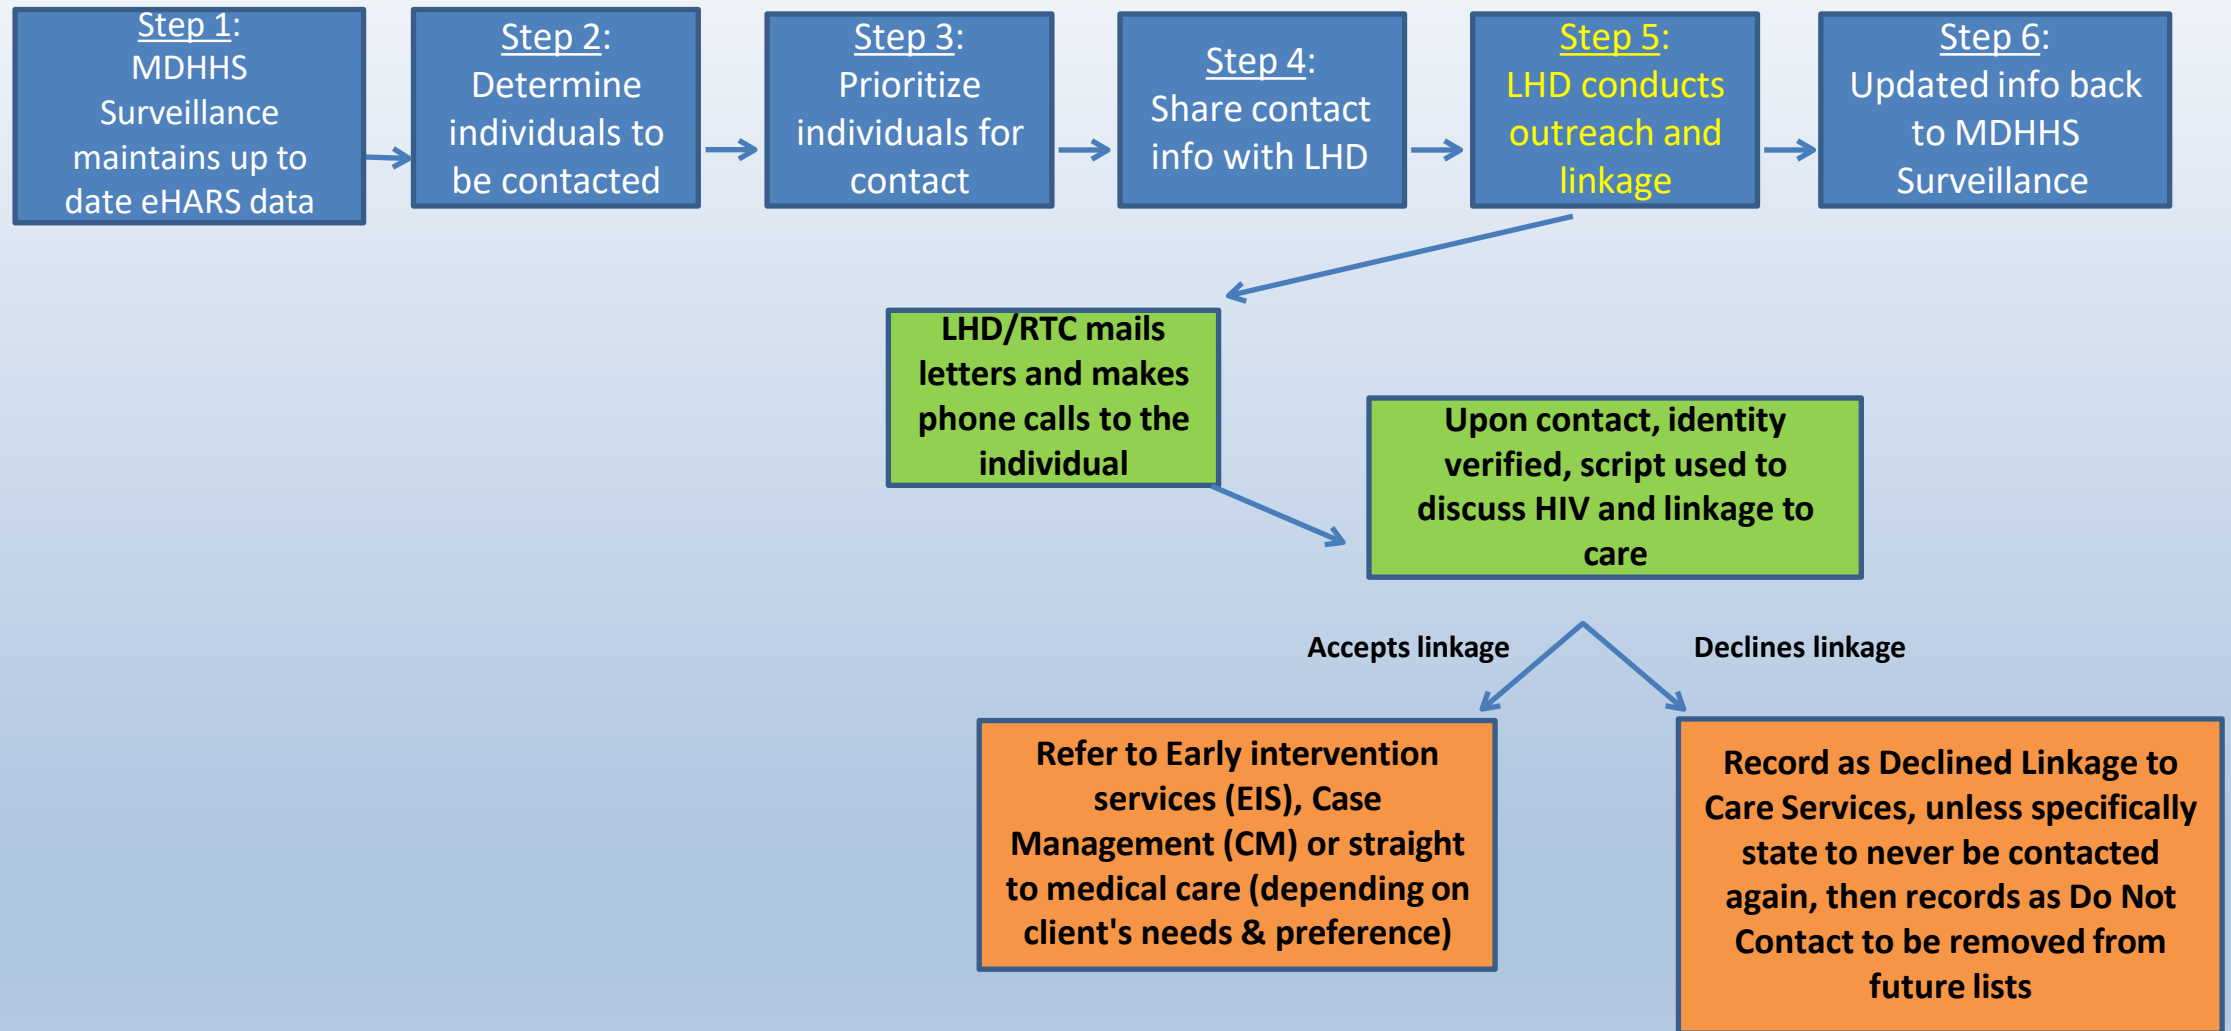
Step 1: MDHHS Surveillance maintains up to date eHARS data

Step 2: Determine individuals to be contacted

Step 3: Prioritize individuals for contact

Step 4: Share contact info with LHD

Step 5: LHD conducts outreach and linkage

Step 6: Updated info back to MDHHS Surveillance

LHD/RTC mails letters and makes phone calls to the individual

Upon contact, identity verified, script used to discuss HIV and linkage to care

Accepts linkage

Declines linkage

Refer to Early intervention services (EIS), Case Management (CM) or straight to medical care (depending on client's needs & preference)

Record as Declined Linkage to Care Services, unless specifically state to never be contacted again, then records as Do Not Contact to be removed from future lists